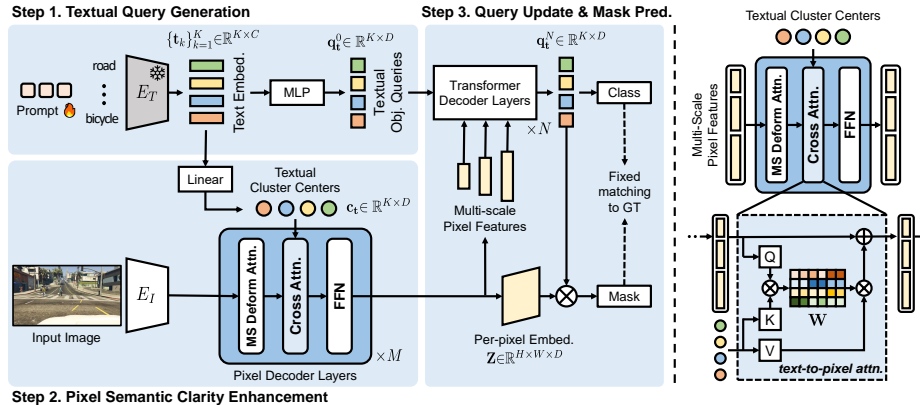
Step 1. Textual Query Generation

Step 3. Query Update & Mask Pred.

Textual Cluster Centers

$\{\mathbf{t}_k\}_{k=1}^{K} \in \mathbb{R}^{K\times C}$

$\mathbf{q}_{\mathbf{t}}^{0} \in \mathbb{R}^{K\times D}$

$\mathbf{q}_{\mathbf{t}}^{N} \in \mathbb{R}^{K\times D}$

road

Prompt

bicycle

$E_T$

Text Embed.

MLP

Textual Obj. Queries

Transformer Decoder Layers

$\times N$

Class

Multi-Scale Pixel Features

MS Deform Attn.

Cross Attn.

FFN

Linear

Textual Cluster Centers

$\mathbf{c_t} \in \mathbb{R}^{K\times D}$

Multi-scale Pixel Features

Fixed matching to GT

Input Image

$E_I$

MS Deform Attn.

Cross Attn.

FFN

Mask

$\times M$

Pixel Decoder Layers

Per-pixel Embed.

$\mathbf{Z} \in \mathbb{R}^{H\times W\times D}$

Q

K

V

W

text-to-pixel attn.

Step 2. Pixel Semantic Clarity Enhancement